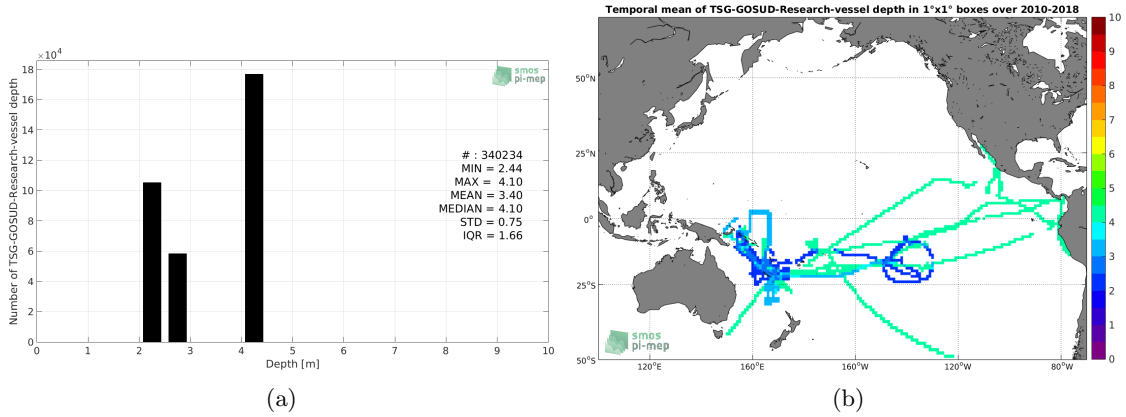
$\times10^4$

18
16
14
12
10
8
6
4
2
0

Number of TSG-GOSUD-Research-vessel depth

smos pi-mep

# : 340234
MIN = 2.44
MAX = 4.10
MEAN = 3.40
MEDIAN = 4.10
STD = 0.75
IQR = 1.66

0 1 2 3 4 5 6 7 8 9 10
Depth [m]

(a)

Temporal mean of TSG-GOSUD-Research-vessel depth in 1°x1° boxes over 2010-2018

50°N
25°N
0°
25°S
50°S

120°E 160°E 160°W 120°W 80°W

smos pi-mep

10
9
8
7
6
5
4
3
2
1
0

(b)